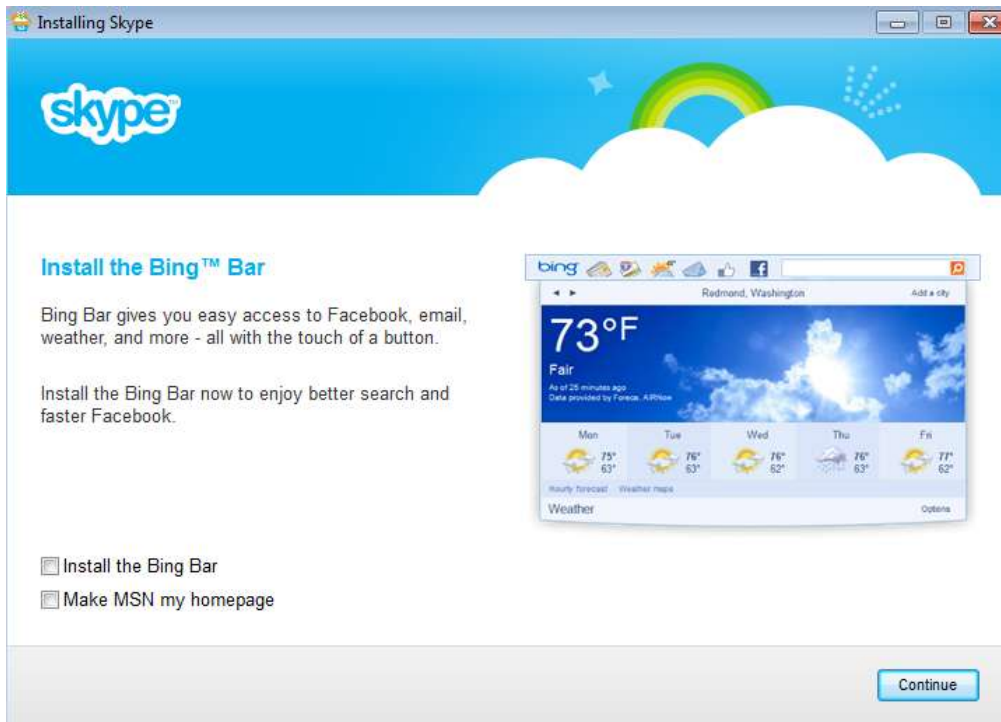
Installing Skype

skype

Install the Bing™ Bar

Bing Bar gives you easy access to Facebook, email, weather, and more - all with the touch of a button.

Install the Bing Bar now to enjoy better search and faster Facebook.

bing

Redmond, Washington

Add a city

73°F

Fair

As of 25 minutes ago
Data provided by Foreca, AIRNow

| Mon | Tue | Wed | Thu | Fri |
|---|---|---|---|---|
| 75° 63° | 76° 63° | 76° 62° | 76° 63° | 77° 62° |

Hourly forecast Weather maps

Weather

Options

Install the Bing Bar

Make MSN my homepage

Continue